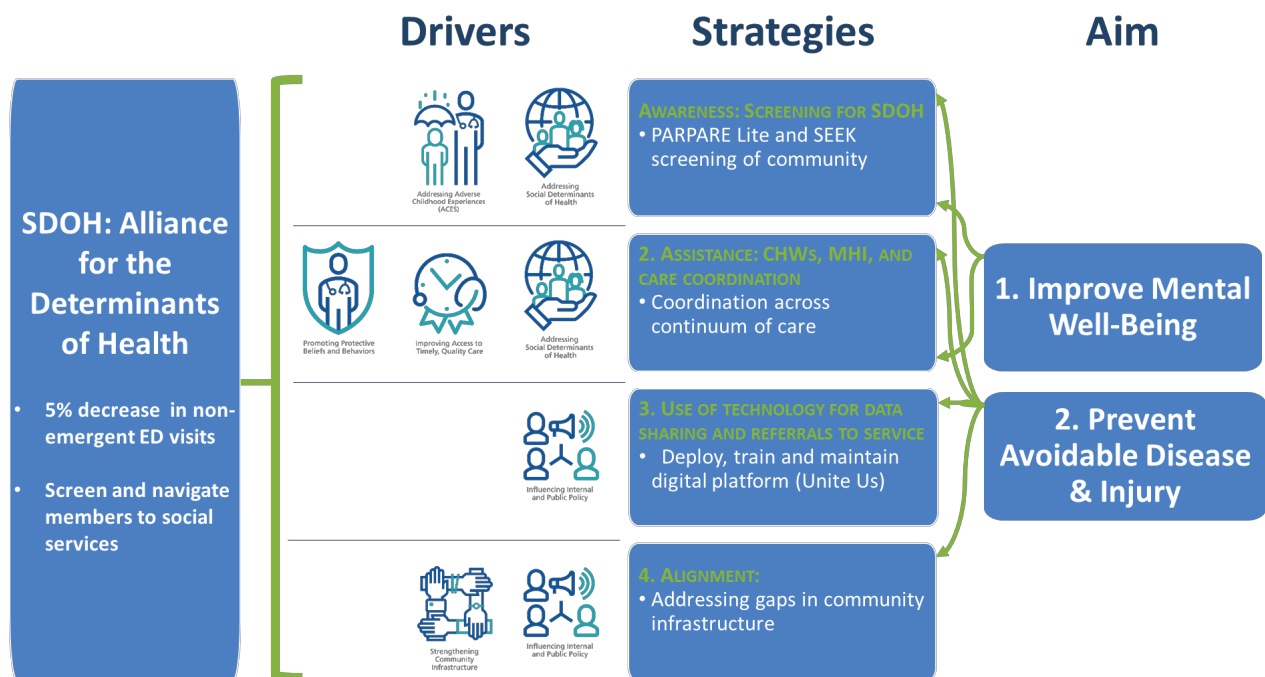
Drivers

Strategies

Aim

SDOH: Alliance for the Determinants of Health

• 5% decrease in non-emergent ED visits

• Screen and navigate members to social services

Addressing Adverse Childhood Experiences (ACES)

Addressing Social Determinants of Health

Awareness: Screening for SDOH
• PARPARE Lite and SEEK screening of community

Promoting Protective Beliefs and Behaviors

Improving Access to Timely, Quality Care

Addressing Social Determinants of Health

2. Assistance: CHWs, MHI, and care coordination
• Coordination across continuum of care

Influencing Internal and Public Policy

3. Use of technology for data sharing and referrals to service
• Deploy, train and maintain digital platform (Unite Us)

Strengthening Community Infrastructure

Influencing Internal and Public Policy

4. Alignment:
• Addressing gaps in community infrastructure

1. Improve Mental Well-Being

2. Prevent Avoidable Disease & Injury